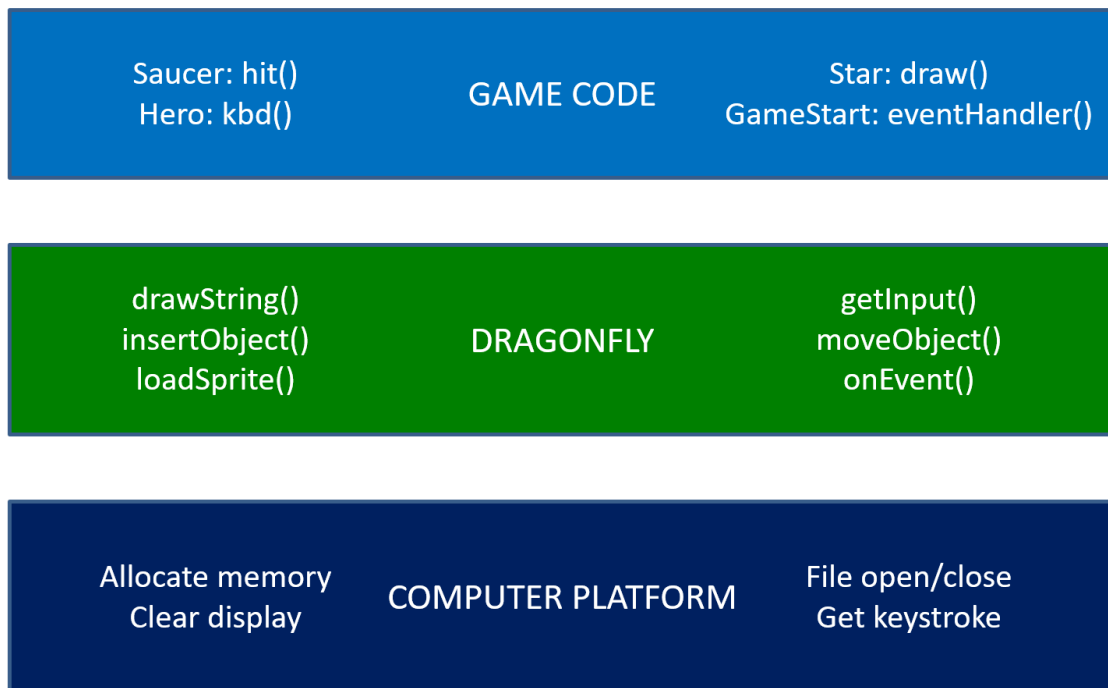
Saucer: hit()
Hero: kbd()

GAME CODE

Star: draw()
GameStart: eventHandler()

drawString()
insertObject()
loadSprite()

DRAGONFLY

getInput()
moveObject()
onEvent()

Allocate memory
Clear display

COMPUTER PLATFORM

File open/close
Get keystroke